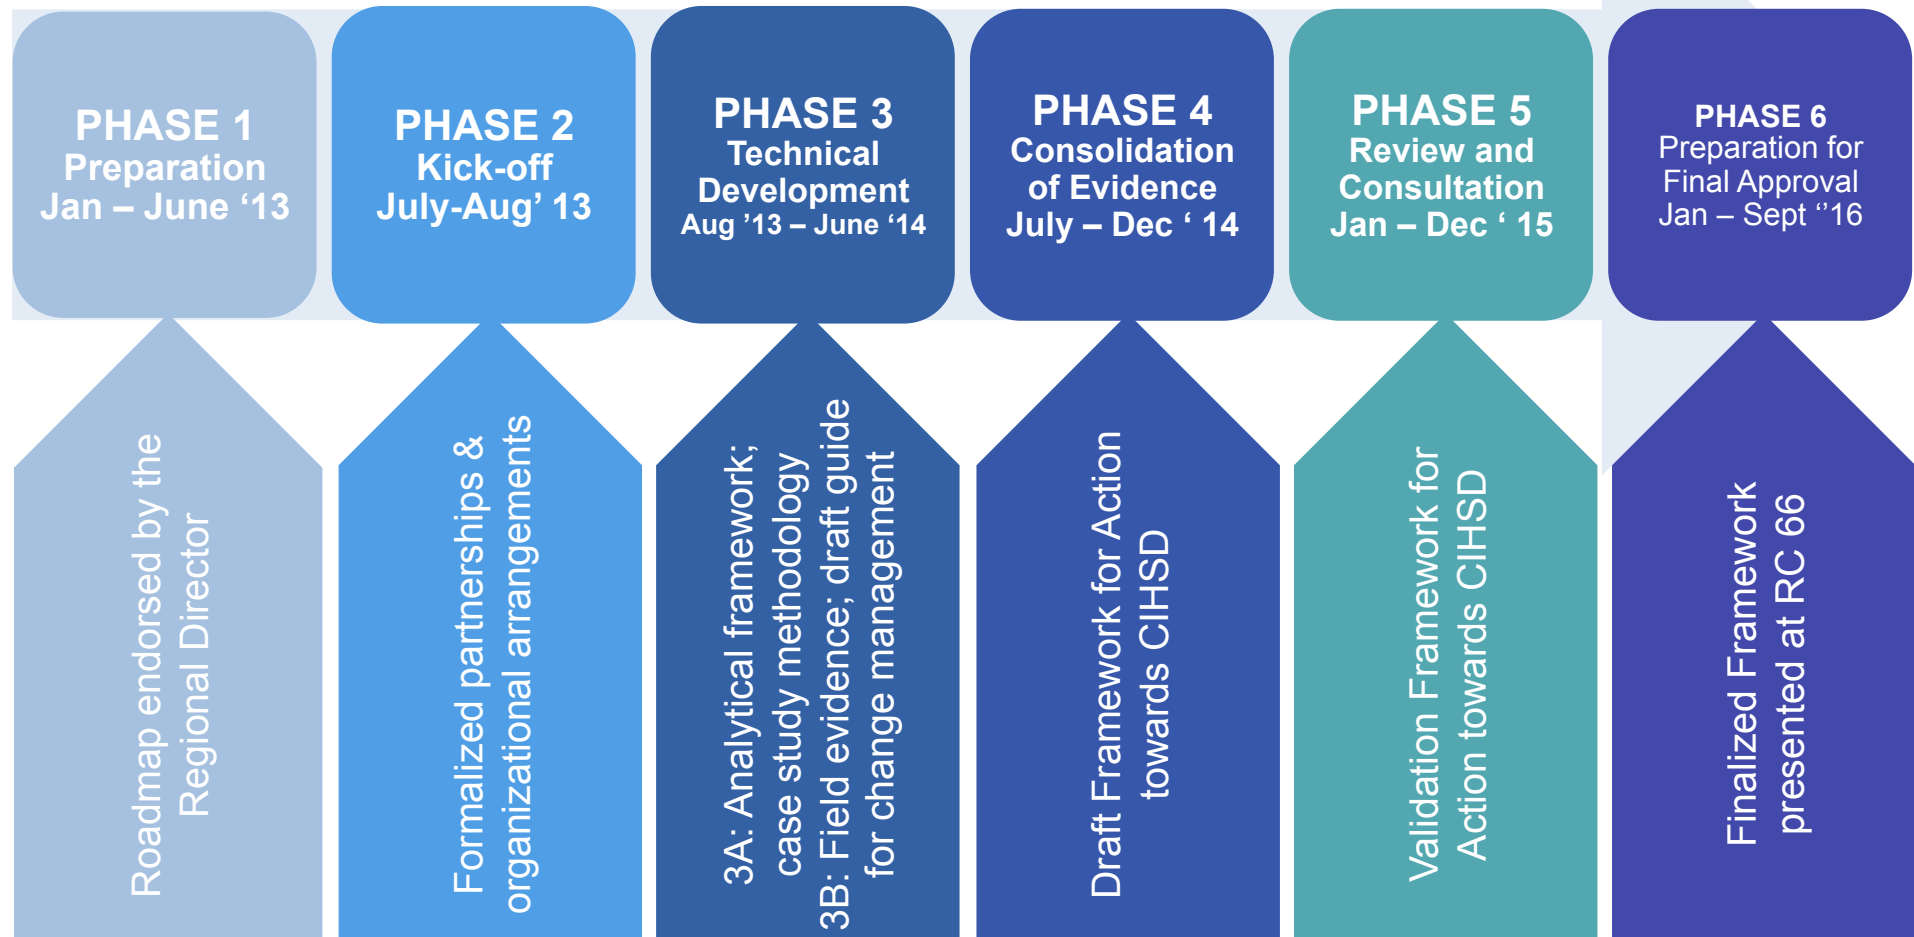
PHASE 1
Preparation
Jan – June ‘13

PHASE 2
Kick-off
July-Aug’ 13

PHASE 3
Technical Development
Aug ’13 – June ‘14

PHASE 4
Consolidation of Evidence
July – Dec ‘ 14

PHASE 5
Review and Consultation
Jan – Dec ‘ 15

PHASE 6
Preparation for Final Approval
Jan – Sept ‘’16

Roadmap endorsed by the Regional Director

Formalized partnerships & organizational arrangements

3A: Analytical framework; case study methodology
3B: Field evidence; draft guide for change management

Draft Framework for Action towards CIHSD

Validation Framework for Action towards CIHSD

Finalized Framework presented at RC 66